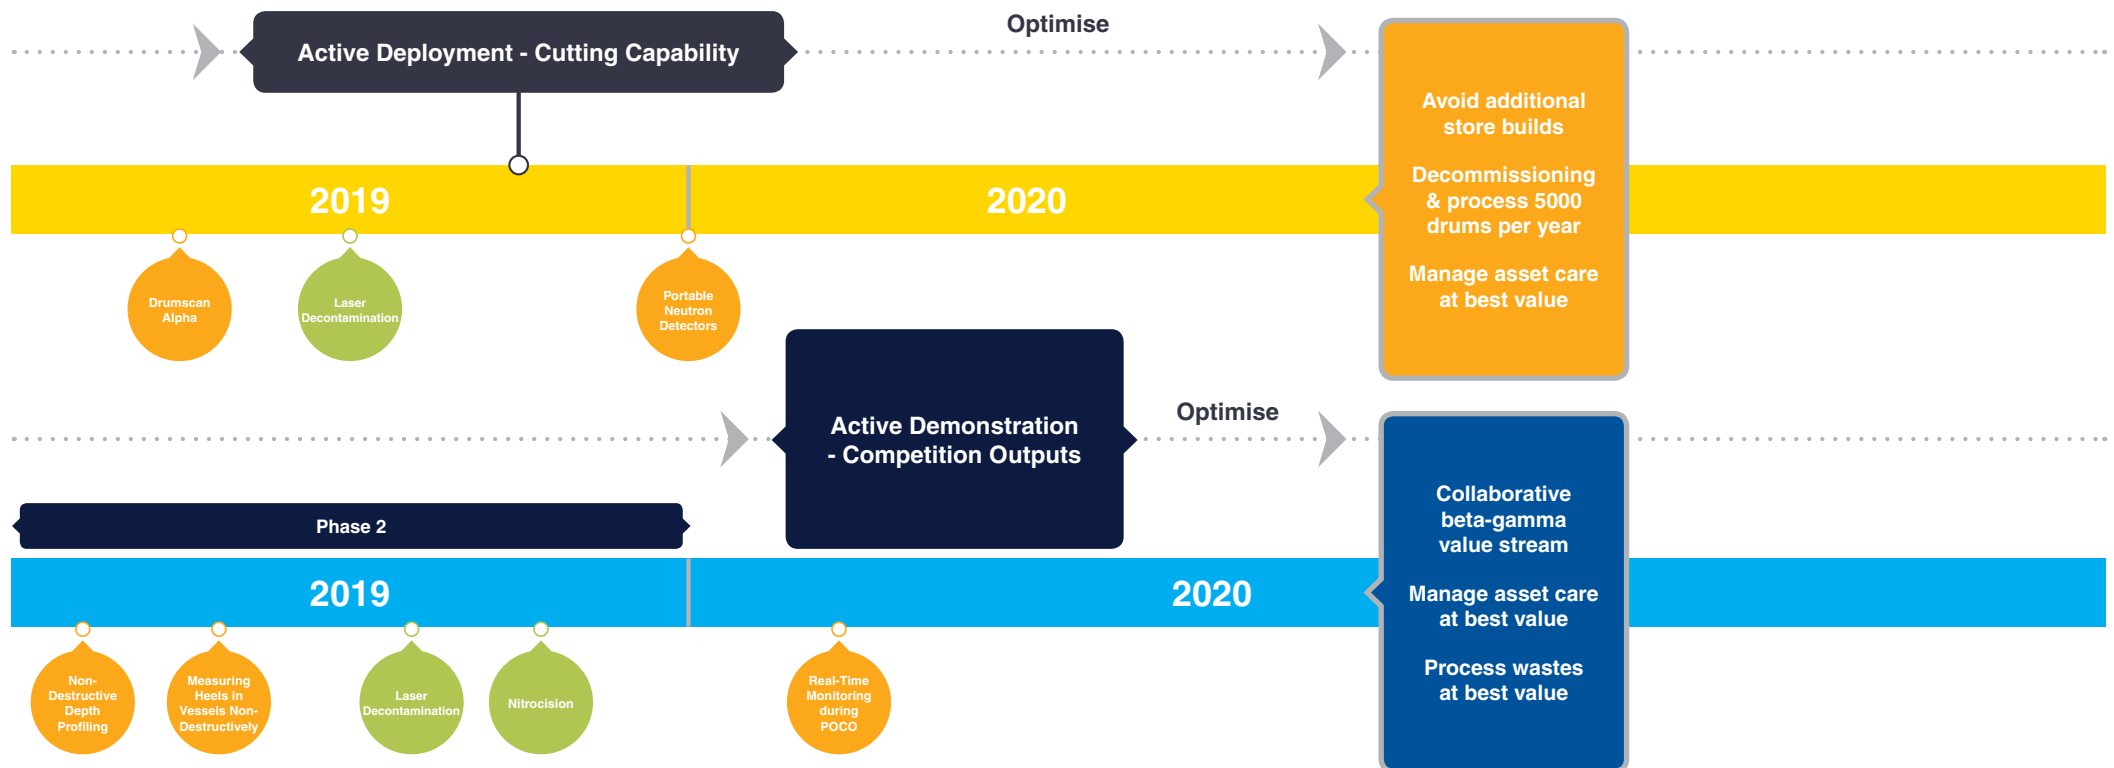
Active Deployment - Cutting Capability

Optimise

Avoid additional store builds

Decommissioning & process 5000 drums per year

Manage asset care at best value

2019

2020

Drumscan Alpha

Laser Decontamination

Portable Neutron Detectors

Active Demonstration - Competition Outputs

Optimise

Collaborative beta-gamma value stream

Manage asset care at best value

Process wastes at best value

Phase 2

2019

2020

Non-Destructive Depth Profiling

Measuring Heels in Vessels Non-Destructively

Laser Decontamination

Nitrocision

Real-Time Monitoring during POCO